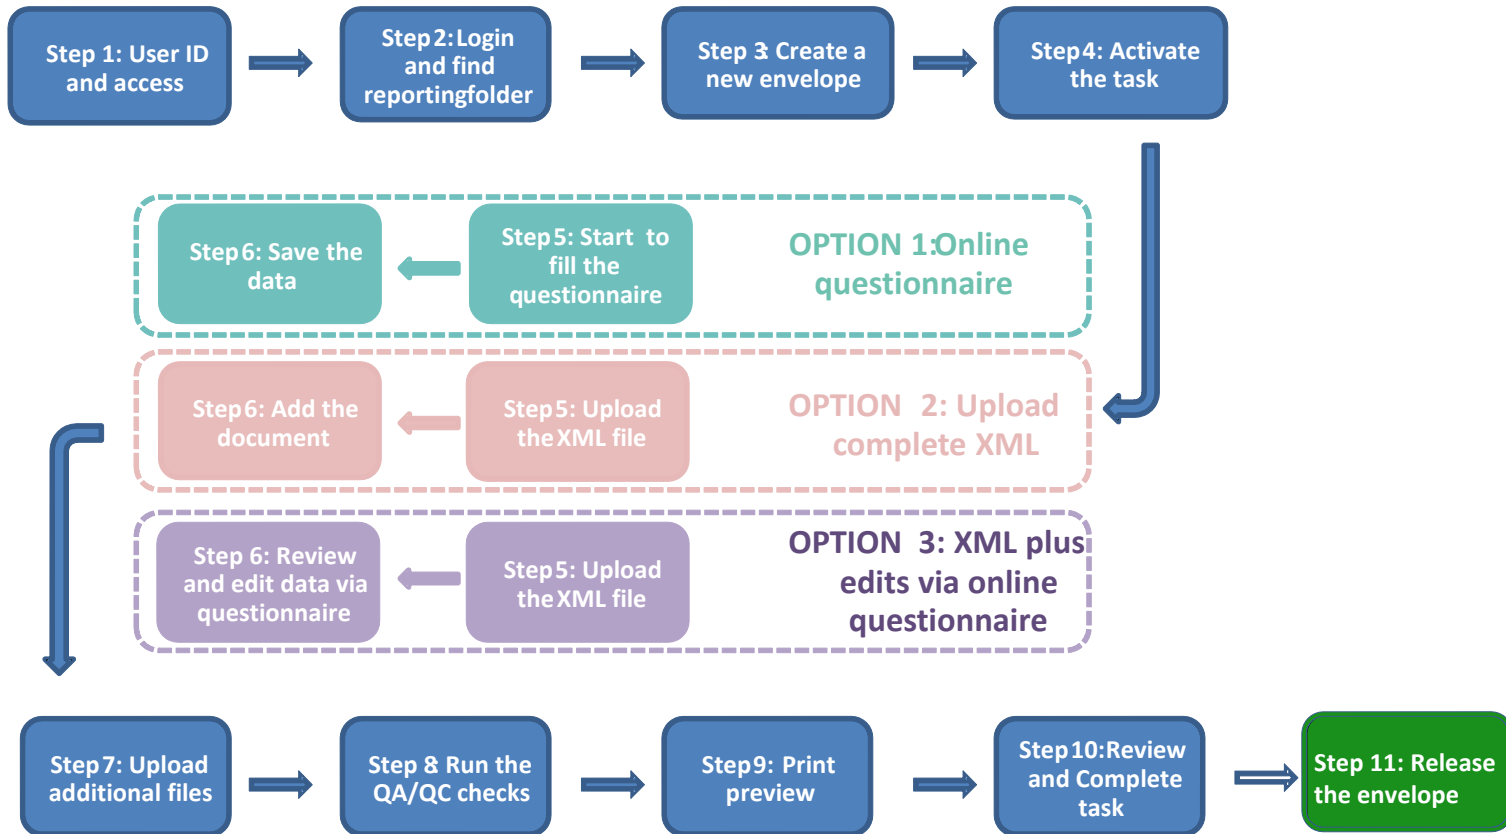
Step 1: User ID and access

Step2: Login and find reportingfolder

Step 3: Create a new envelope

Step4: Activate the task

Step6: Save the data

Step5: Start to fill the questionnaire

OPTION 1:Online questionnaire

Step6: Add the document

Step5: Upload the XML file

OPTION 2: Upload complete XML

Step 6: Review and edit data via questionnaire

Step5: Upload the XML file

OPTION 3: XML plus edits via online questionnaire

Step7: Upload additional files

Step 8: Run the QA/QC checks

Step9: Print preview

Step10:Review and Complete task

Step 11: Release the envelope